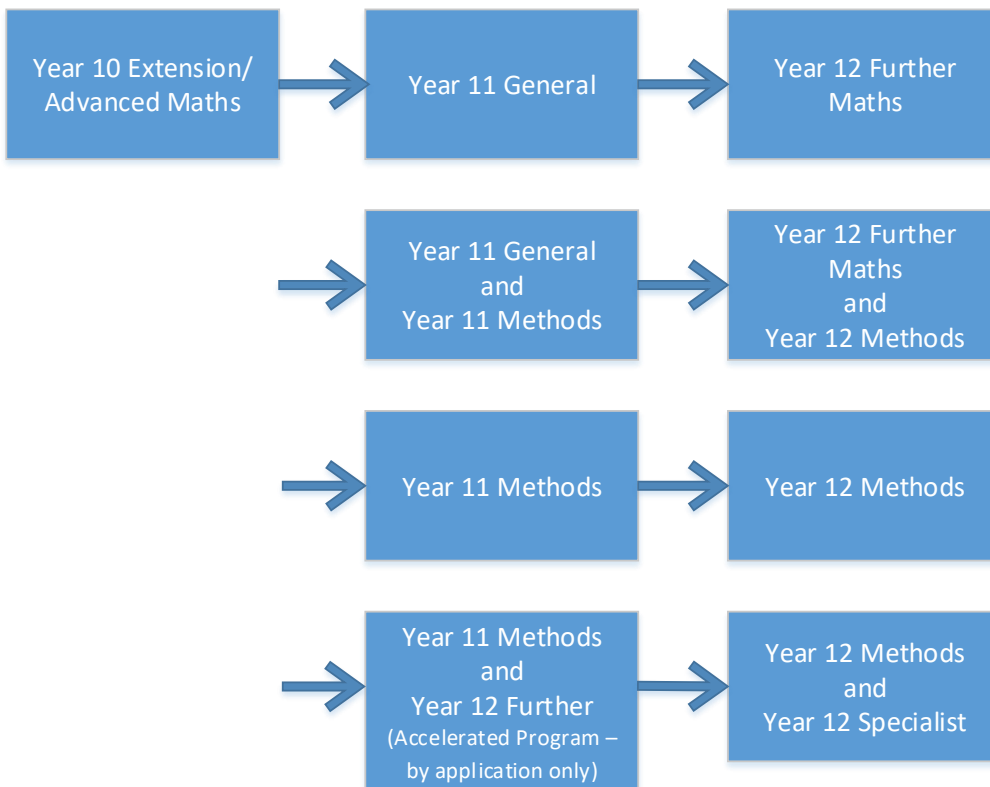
Year 10 Extension/ Advanced Maths

Year 11 General

Year 12 Further Maths

Year 11 General and Year 11 Methods

Year 12 Further Maths and Year 12 Methods

Year 11 Methods

Year 12 Methods

Year 11 Methods and Year 12 Further (Accelerated Program – by application only)

Year 12 Methods and Year 12 Specialist